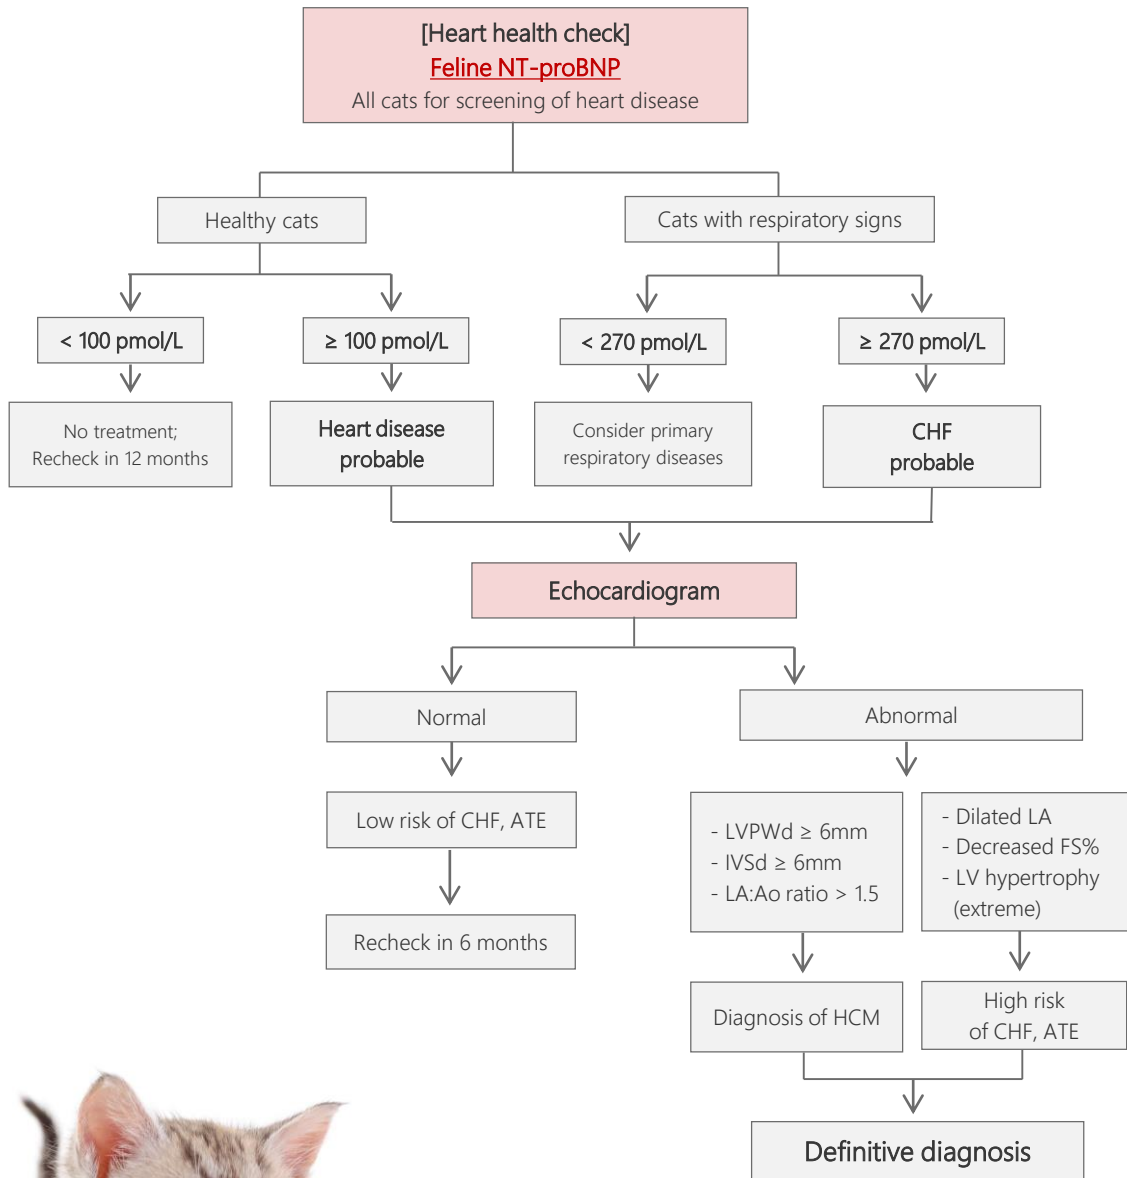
[Heart health check]
Feline NT-proBNP
All cats for screening of heart disease

Healthy cats

Cats with respiratory signs

< 100 pmol/L

≥ 100 pmol/L

< 270 pmol/L

≥ 270 pmol/L

No treatment; Recheck in 12 months

Heart disease probable

Consider primary respiratory diseases

CHF probable

Echocardiogram

Normal

Abnormal

Low risk of CHF, ATE

Recheck in 6 months

- LVPWd ≥ 6mm
- IVSd ≥ 6mm
- LA:Ao ratio > 1.5

- Dilated LA
- Decreased FS%
- LV hypertrophy (extreme)

Diagnosis of HCM

High risk of CHF, ATE

Definitive diagnosis